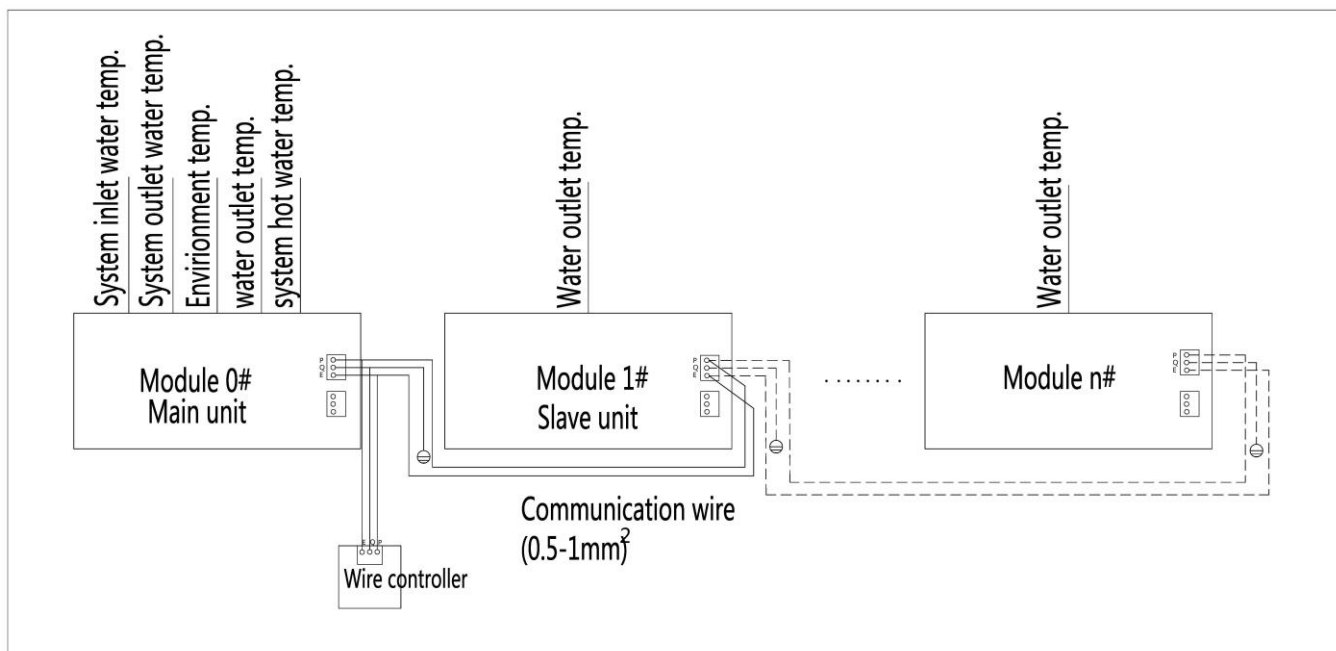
System inlet water temp.
System outlet water temp.
Envirionment temp.
water outlet temp.
system hot water temp.

Water outlet temp.

Water outlet temp.

P
Q
E

Module 0#
Main unit

P
Q
E

Module 1#
Slave unit

.........

P
Q
E

Module n#

Communication wire
$(0.5\text{-}1mm^2)$

E Q P
Wire controller